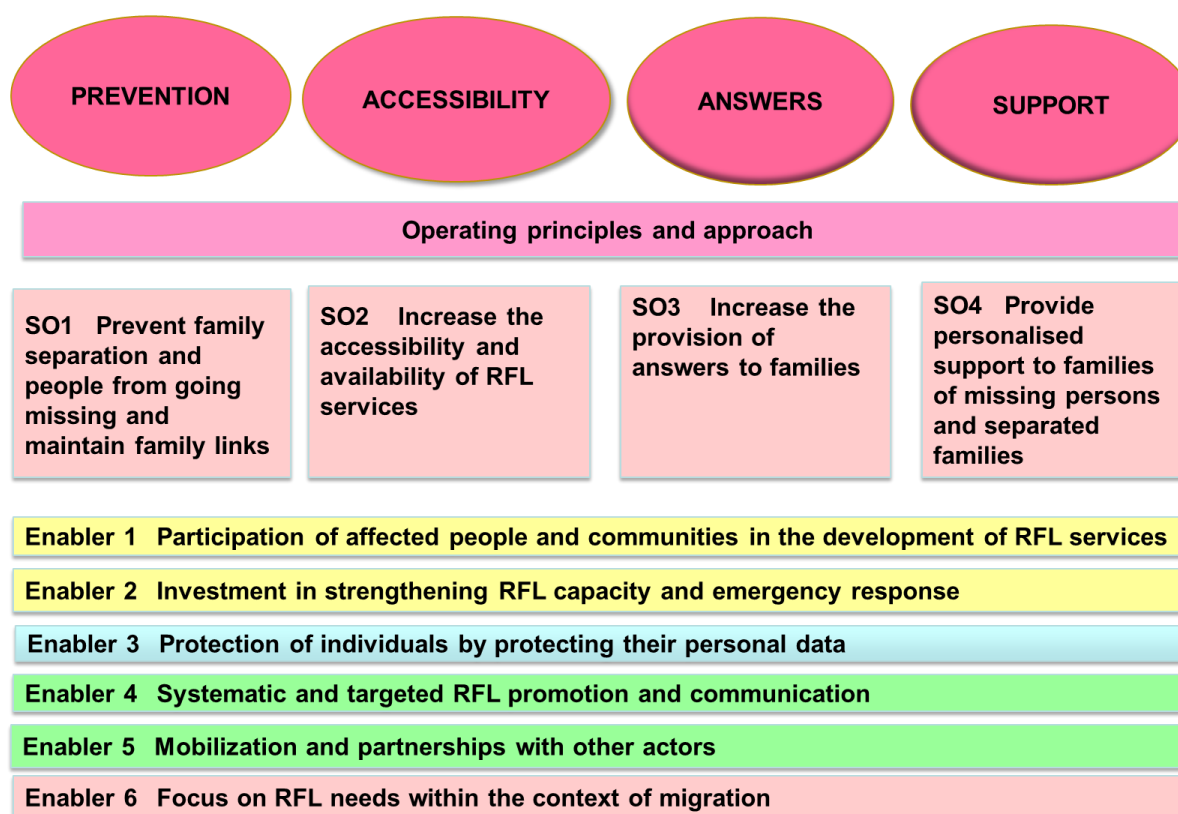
PREVENTION

ACCESSIBILITY

ANSWERS

SUPPORT

Operating principles and approach

SO1 Prevent family separation and people from going missing and maintain family links

SO2 Increase the accessibility and availability of RFL services

SO3 Increase the provision of answers to families

SO4 Provide personalised support to families of missing persons and separated families

Enabler 1 Participation of affected people and communities in the development of RFL services

Enabler 2 Investment in strengthening RFL capacity and emergency response

Enabler 3 Protection of individuals by protecting their personal data

Enabler 4 Systematic and targeted RFL promotion and communication

Enabler 5 Mobilization and partnerships with other actors

Enabler 6 Focus on RFL needs within the context of migration